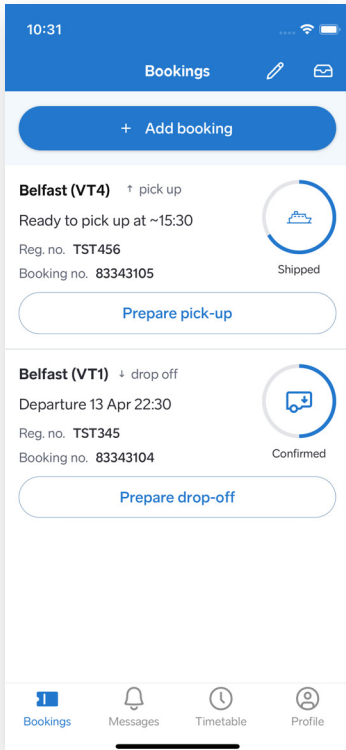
10:31

Bookings

+ Add booking

Belfast (VT4) ↑ pick up

Ready to pick up at ~15:30

Reg. no. TST456

Booking no. 83343105

Shipped

Prepare pick-up

Belfast (VT1) ↓ drop off

Departure 13 Apr 22:30

Reg. no. TST345

Booking no. 83343104

Confirmed

Prepare drop-off

Bookings Messages Timetable Profile